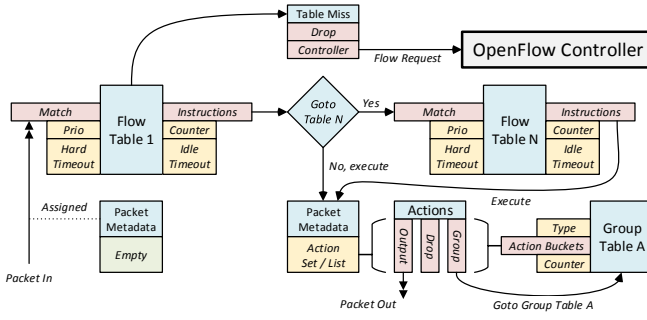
Table Miss
Drop
Controller
Flow Request
OpenFlow Controller

Match
Prio
Hard Timeout
Flow Table 1
Instructions
Counter
Idle Timeout

Goto Table N
Yes

Match
Prio
Hard Timeout
Flow Table N
Instructions
Counter
Idle Timeout

No, execute
Execute

Assigned
Packet Metadata
Empty

Packet In

Packet Metadata
Action Set / List

Actions
Output
Drop
Group

Type
Action Buckets
Counter
Group Table A

Packet Out
Goto Group Table A